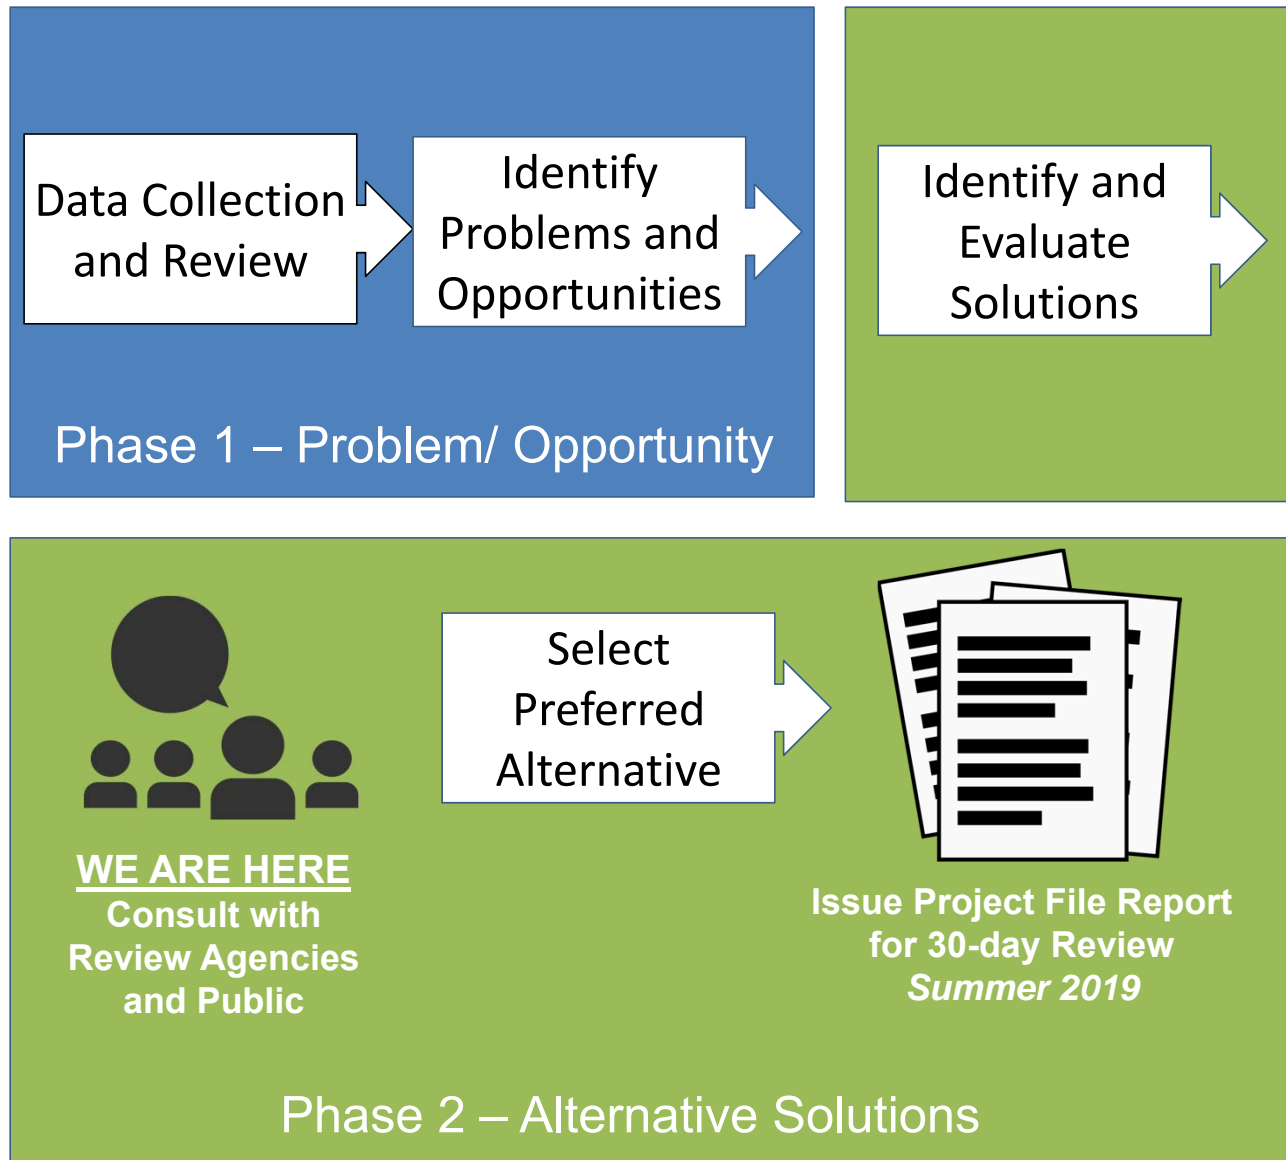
Data Collection and Review

Identify Problems and Opportunities

Phase 1 – Problem/ Opportunity

Identify and Evaluate Solutions

WE ARE HERE
Consult with Review Agencies and Public

Select Preferred Alternative

Issue Project File Report for 30-day Review
*Summer 2019*

Phase 2 – Alternative Solutions